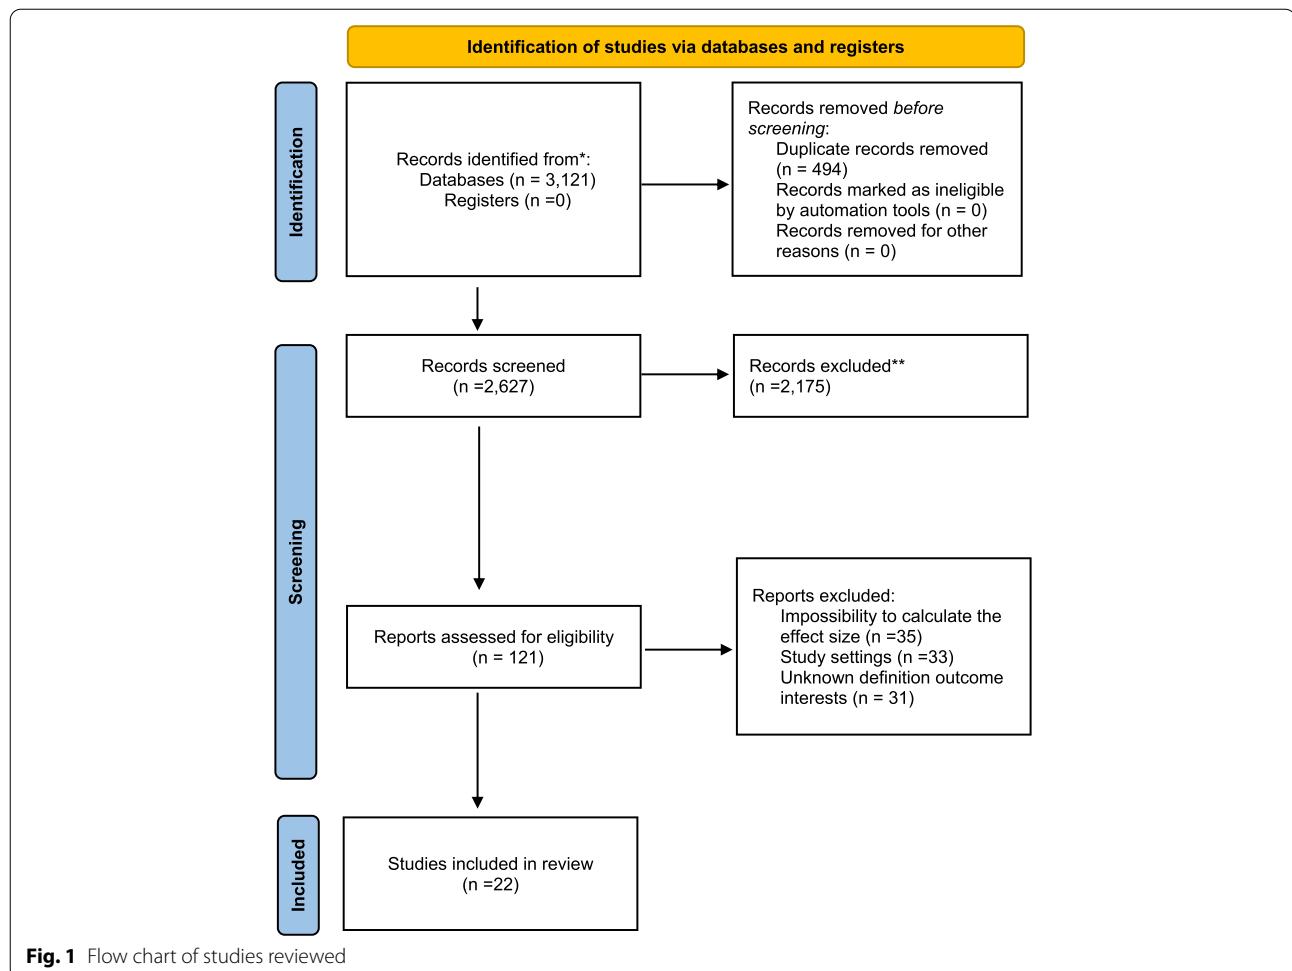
Identification of studies via databases and registers

Identification

Records identified from*:
Databases (n = 3,121)
Registers (n =0)

Records removed *before screening*:
Duplicate records removed (n = 494)
Records marked as ineligible by automation tools (n = 0)
Records removed for other reasons (n = 0)

Screening

Records screened
(n =2,627)

Records excluded**
(n =2,175)

Reports assessed for eligibility
(n = 121)

Reports excluded:
Impossibility to calculate the effect size (n =35)
Study settings (n =33)
Unknown definition outcome interests (n = 31)

Included

Studies included in review
(n =22)

**Fig. 1** Flow chart of studies reviewed